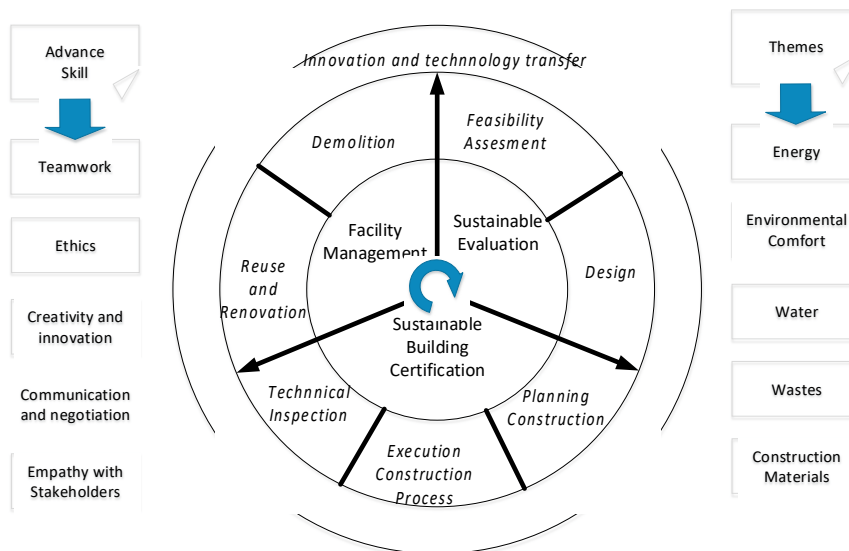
Advance Skill

Teamwork

Ethics

Creativity and innovation

Communication and negotiation

Empathy with Stakeholders

Innovation and technnology transfer

Demolition

Feasibility Assesment

Facility Management

Sustainable Evaluation

Reuse and Renovation

Design

Sustainable Building Certification

Technnical Inspection

Planning Construction

Execution Construction Process

Themes

Energy

Environmental Comfort

Water

Wastes

Construction Materials